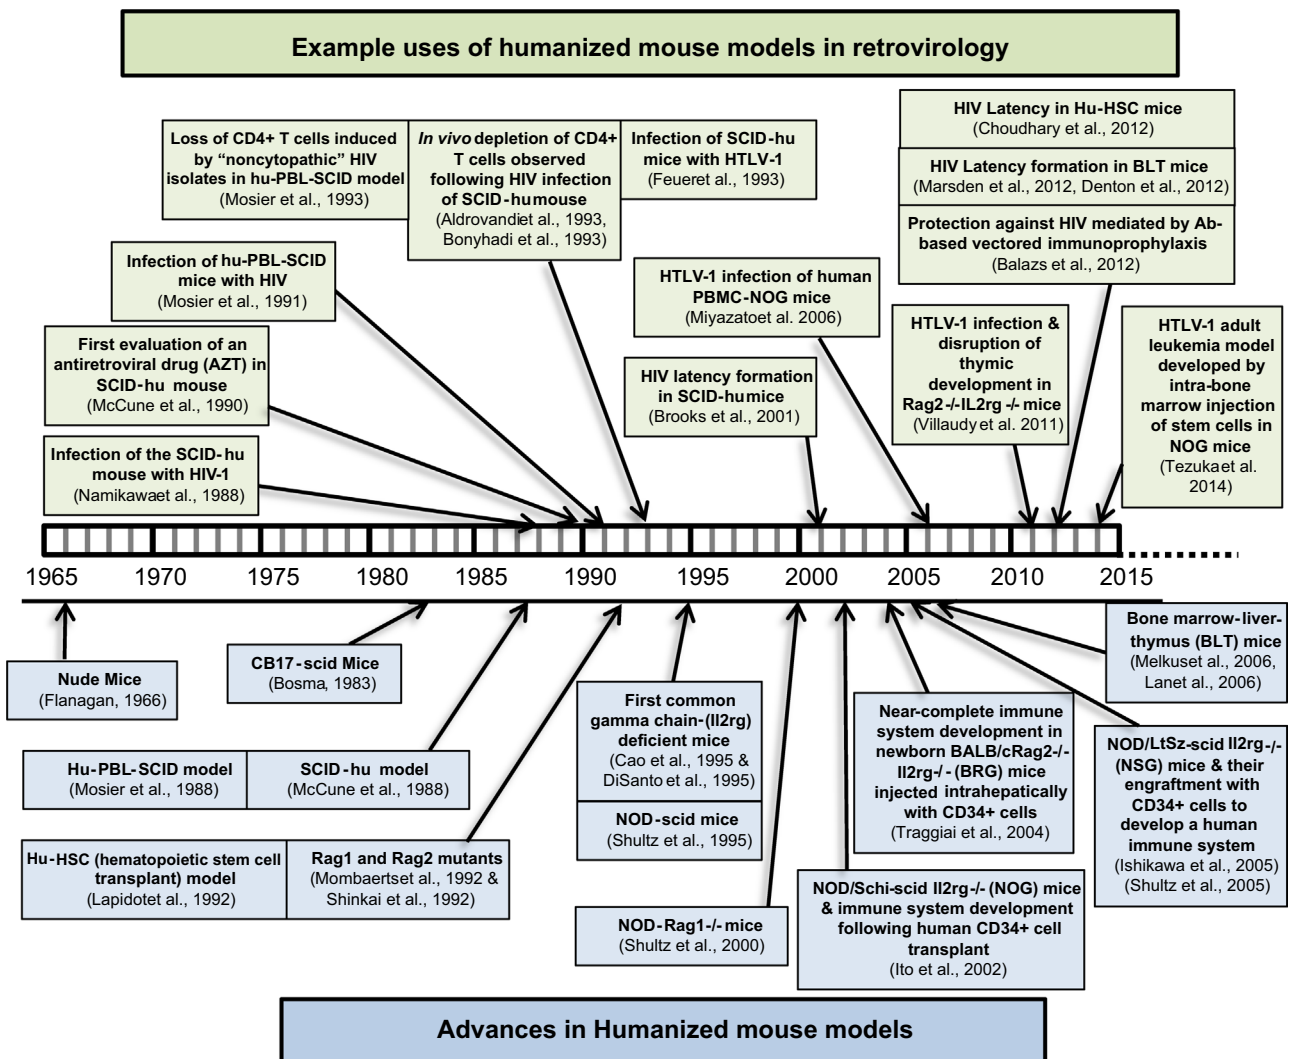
Example uses of humanized mouse models in retrovirology

Loss of CD4+ T cells induced by "noncytopathic" HIV isolates in hu-PBL-SCID model
(Mosier et al., 1993)

In vivo depletion of CD4+ T cells observed following HIV infection of SCID-humouse
(Aldrovandiet al., 1993, Bonyhadi et al., 1993)

Infection of SCID-hu mice with HTLV-1
(Feueret al., 1993)

HIV Latency in Hu-HSC mice
(Choudhary et al., 2012)

HIV Latency formation in BLT mice
(Marsden et al., 2012, Denton et al., 2012)

Protection against HIV mediated by Ab-based vectored immunoprophylaxis
(Balazs et al., 2012)

Infection of hu-PBL-SCID mice with HIV
(Mosier et al., 1991)

HTLV-1 infection of human PBMC-NOG mice
(Miyazatoet al. 2006)

First evaluation of an antiretroviral drug (AZT) in SCID-hu mouse
(McCune et al., 1990)

HTLV-1 infection & disruption of thymic development in Rag2-/-IL2rg -/- mice
(Villaudy et al. 2011)

HTLV-1 adult leukemia model developed by intra-bone marrow injection of stem cells in NOG mice
(Tezukaet al. 2014)

HIV latency formation in SCID-humice
(Brooks et al., 2001)

Infection of the SCID-hu mouse with HIV-1
(Namikawaet al., 1988)

1965 1970 1975 1980 1985 1990 1995 2000 2005 2010 2015

Nude Mice
(Flanagan, 1966)

CB17-scid Mice
(Bosma, 1983)

First common gamma chain-(Il2rg) deficient mice
(Cao et al., 1995 & DiSanto et al., 1995)

Bone marrow-liver-thymus (BLT) mice
(Melkuset al., 2006, Lanet al., 2006)

Near-complete immune system development in newborn BALB/cRag2-/-Il2rg-/- (BRG) mice injected intrahepatically with CD34+ cells
(Traggiai et al., 2004)

NOD/LtSz-scid Il2rg-/- (NSG) mice & their engraftment with CD34+ cells to develop a human immune system
(Ishikawa et al., 2005)
(Shultz et al., 2005)

Hu-PBL-SCID model
(Mosier et al., 1988)

SCID-hu model
(McCune et al., 1988)

NOD-scid mice
(Shultz et al., 1995)

Hu-HSC (hematopoietic stem cell transplant) model
(Lapidotet al., 1992)

Rag1 and Rag2 mutants
(Mombaertset al., 1992 & Shinkai et al., 1992)

NOD/Schi-scid Il2rg-/- (NOG) mice & immune system development following human CD34+ cell transplant
(Ito et al., 2002)

NOD-Rag1-/- mice
(Shultz et al., 2000)

Advances in Humanized mouse models